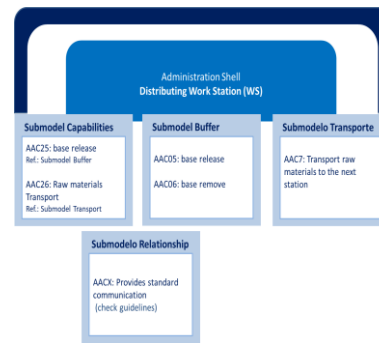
Administration Shell
Distributing Work Station (WS)

Submodel Capabilities

AAC25: base release
Ref.: Submodel Buffer

AAC26: Raw materials Transport
Ref.: Submodel Transport

Submodel Buffer

AAC05: base release

AAC06: base remove

Submodelo Transporte

AAC7: Transport raw materials to the next station

Submodelo Relationship

AACX: Provides standard communication
(check guidelines)